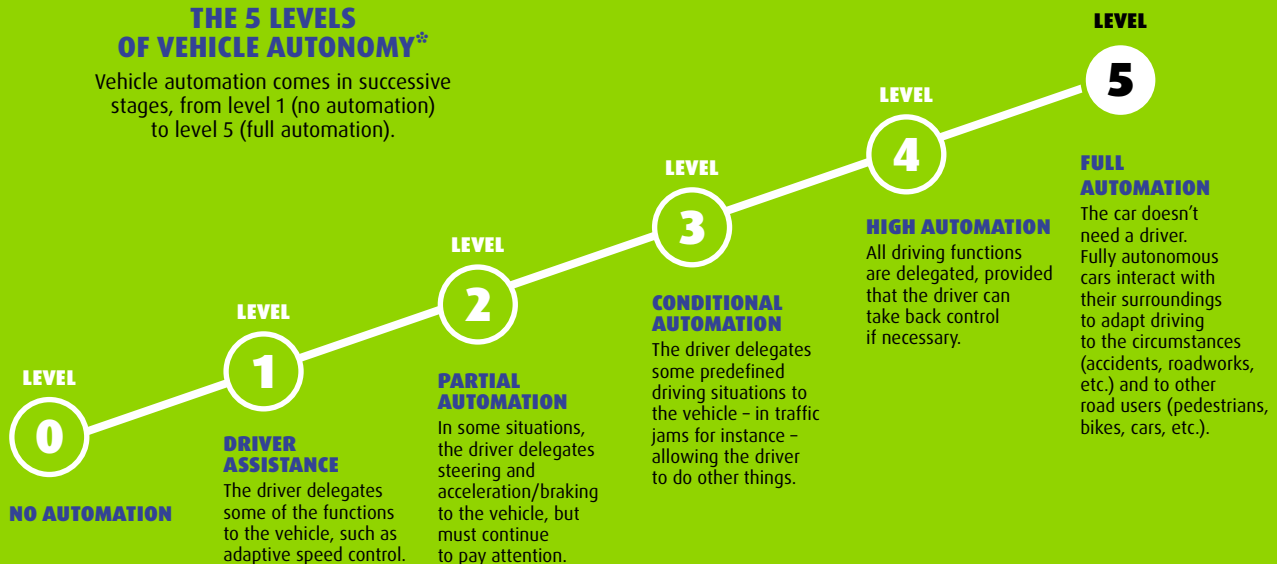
THE 5 LEVELS OF VEHICLE AUTONOMY*

Vehicle automation comes in successive stages, from level 1 (no automation) to level 5 (full automation).

LEVEL
0
NO AUTOMATION

LEVEL
1
DRIVER ASSISTANCE
The driver delegates some of the functions to the vehicle, such as adaptive speed control.

LEVEL
2
PARTIAL AUTOMATION
In some situations, the driver delegates steering and acceleration/braking to the vehicle, but must continue to pay attention.

LEVEL
3
CONDITIONAL AUTOMATION
The driver delegates some predefined driving situations to the vehicle – in traffic jams for instance – allowing the driver to do other things.

LEVEL
4
HIGH AUTOMATION
All driving functions are delegated, provided that the driver can take back control if necessary.

LEVEL
5
FULL AUTOMATION
The car doesn't need a driver. Fully autonomous cars interact with their surroundings to adapt driving to the circumstances (accidents, roadworks, etc.) and to other road users (pedestrians, bikes, cars, etc.).